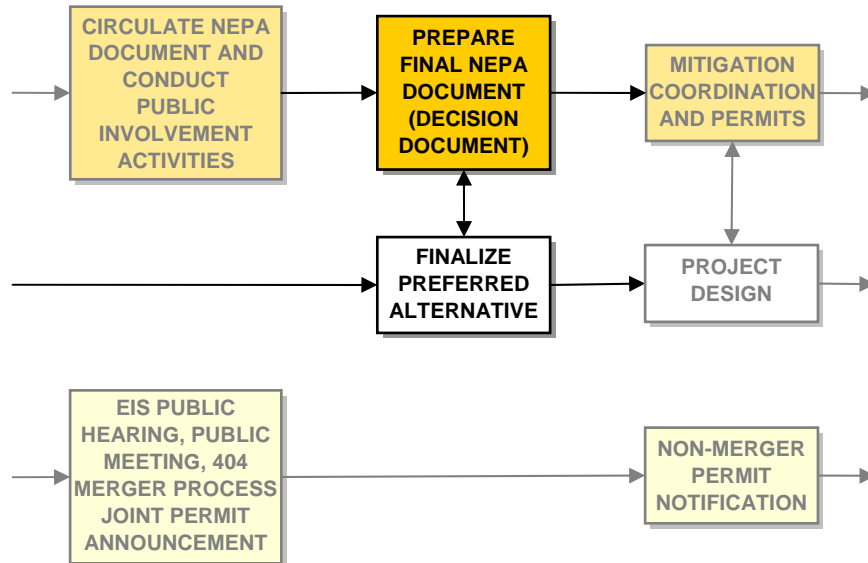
CIRCULATE NEPA DOCUMENT AND CONDUCT PUBLIC INVOLVEMENT ACTIVITIES

PREPARE FINAL NEPA DOCUMENT (DECISION DOCUMENT)

MITIGATION COORDINATION AND PERMITS

FINALIZE PREFERRED ALTERNATIVE

PROJECT DESIGN

EIS PUBLIC HEARING, PUBLIC MEETING, 404 MERGER PROCESS JOINT PERMIT ANNOUNCEMENT

NON-MERGER PERMIT NOTIFICATION